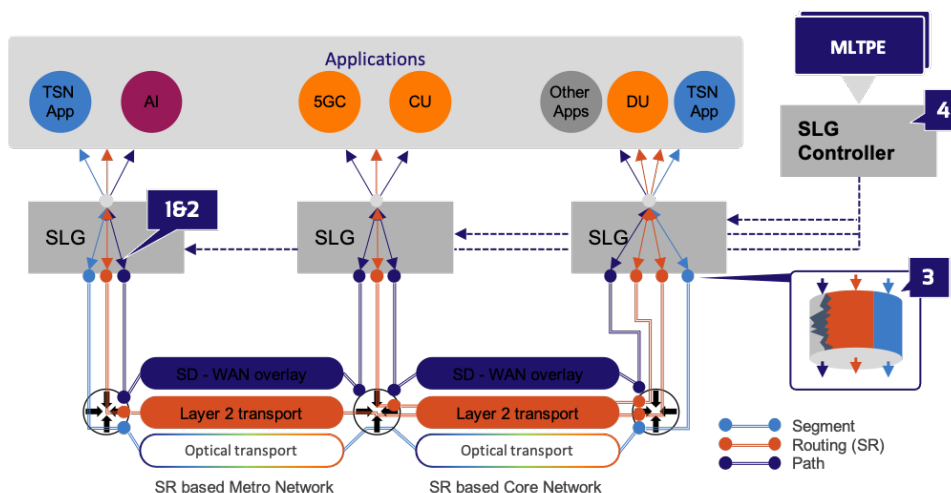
Applications

TSN App

AI

5GC

CU

Other Apps

DU

TSN App

MLTPE

SLG Controller

4

SLG

1&2

SLG

SLG

3

SD - WAN overlay

Layer 2 transport

Optical transport

SD - WAN overlay

Layer 2 transport

Optical transport

Segment

Routing (SR)

Path

SR based Metro Network

SR based Core Network